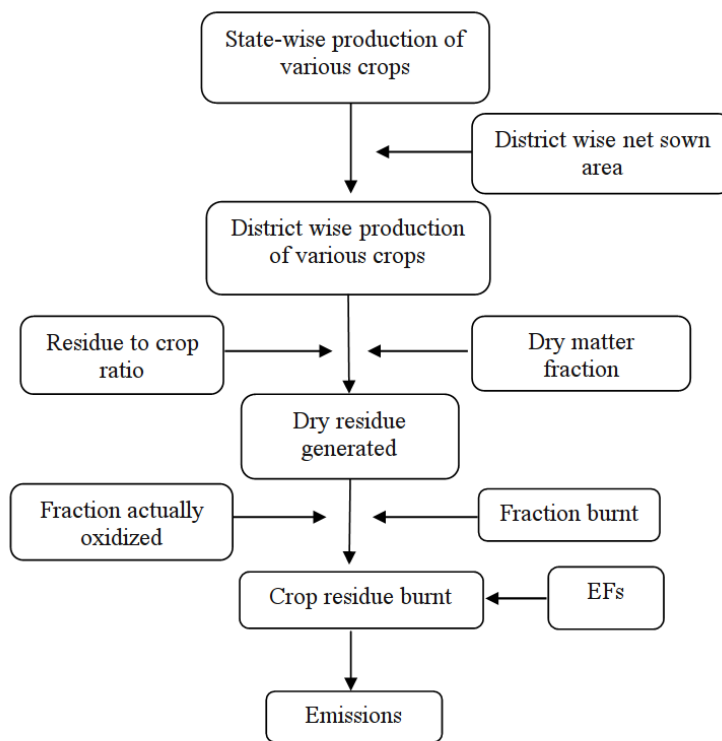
State-wise production of various crops

District wise net sown area

District wise production of various crops

Residue to crop ratio

Dry matter fraction

Dry residue generated

Fraction actually oxidized

Fraction burnt

Crop residue burnt

EFs

Emissions